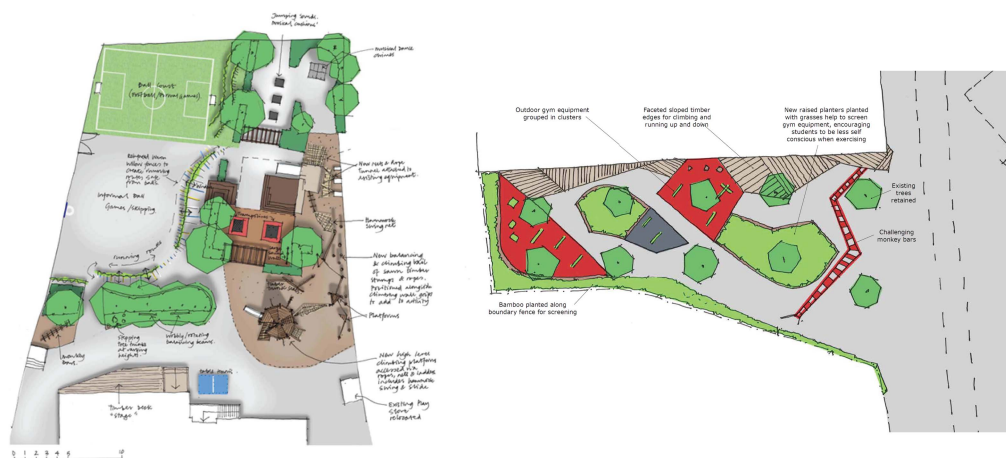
Jumping beds, musical instruments

Musical sound chimes

Ball court (football/netball games)

Existing stone willow tunnel to create running route away from ball

Informal ball games/skipping

running route

New rock & rope tunnel attached to existing equipment

Basket swing seat

New balancing & climbing trail of timber stumps & ropes. Positioned alongside climbing wall; ropes to add to activity

Platforms

Skipping ropes - lines of varying heights

Wobbly/rolling balancing beams

Monkey bars

Timber deck "stage"

New high level climbing platforms accessed via ropes, nets & ladders. Includes basket swing & slide

Existing play store relocated

0 1 2 3 4 5 10

Outdoor gym equipment grouped in clusters

Faceted sloped timber edges for climbing and running up and down

New raised planters planted with grasses help to screen gym equipment, encouraging students to be less self conscious when exercising

Existing trees retained

Challenging monkey bars

Bamboo planted along boundary fence for screening